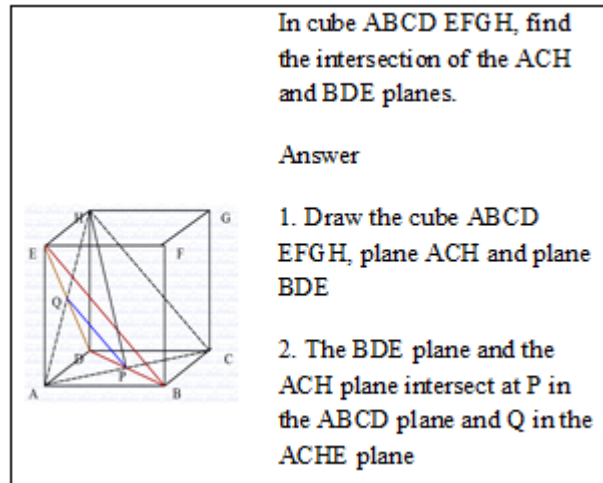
In cube ABCD EFGH, find the intersection of the ACH and BDE planes.

Answer

1. Draw the cube ABCD EFGH, plane ACH and plane BDE

2. The BDE plane and the ACH plane intersect at P in the ABCD plane and Q in the ACHE plane

H
G
E
F
Q
D
C
P
A
B